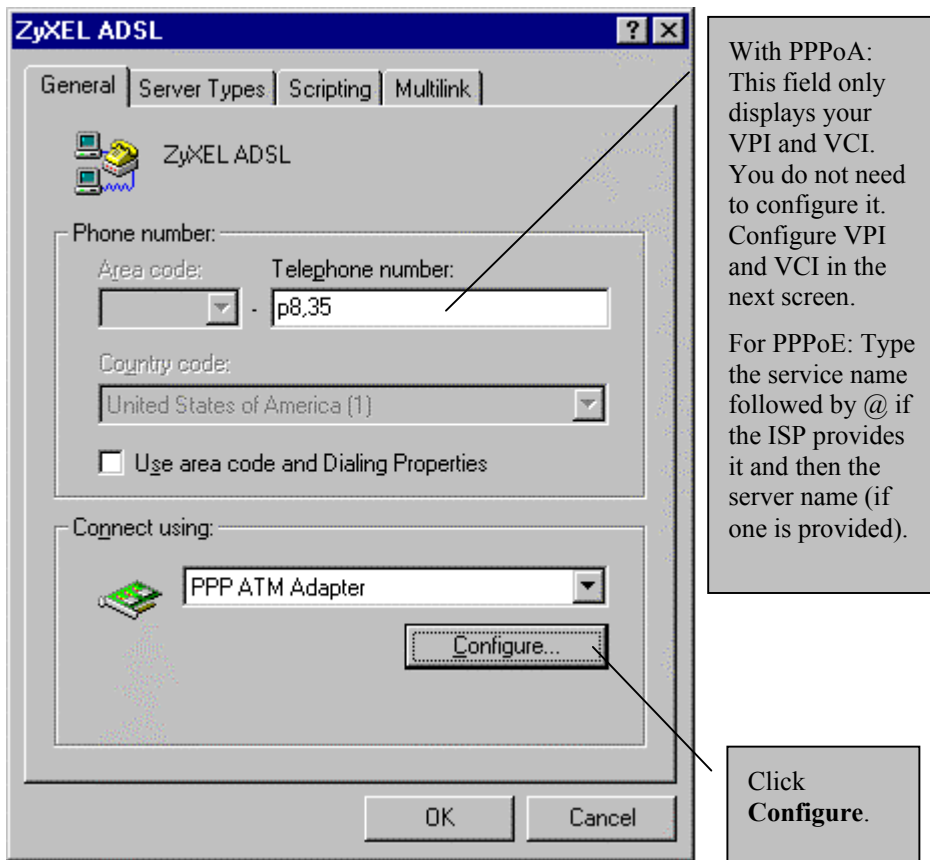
ZyXEL ADSL

?

General | Server Types | Scripting | Multilink

ZyXEL ADSL

Phone number:

Area code:

Telephone number:

p8,35

Country code:

United States of America (1)

Use area code and Dialing Properties

Connect using:

PPP ATM Adapter

Configure...

OK

Cancel

With PPPoA: This field only displays your VPI and VCI. You do not need to configure it. Configure VPI and VCI in the next screen.

For PPPoE: Type the service name followed by @ if the ISP provides it and then the server name (if one is provided).

Click **Configure**.